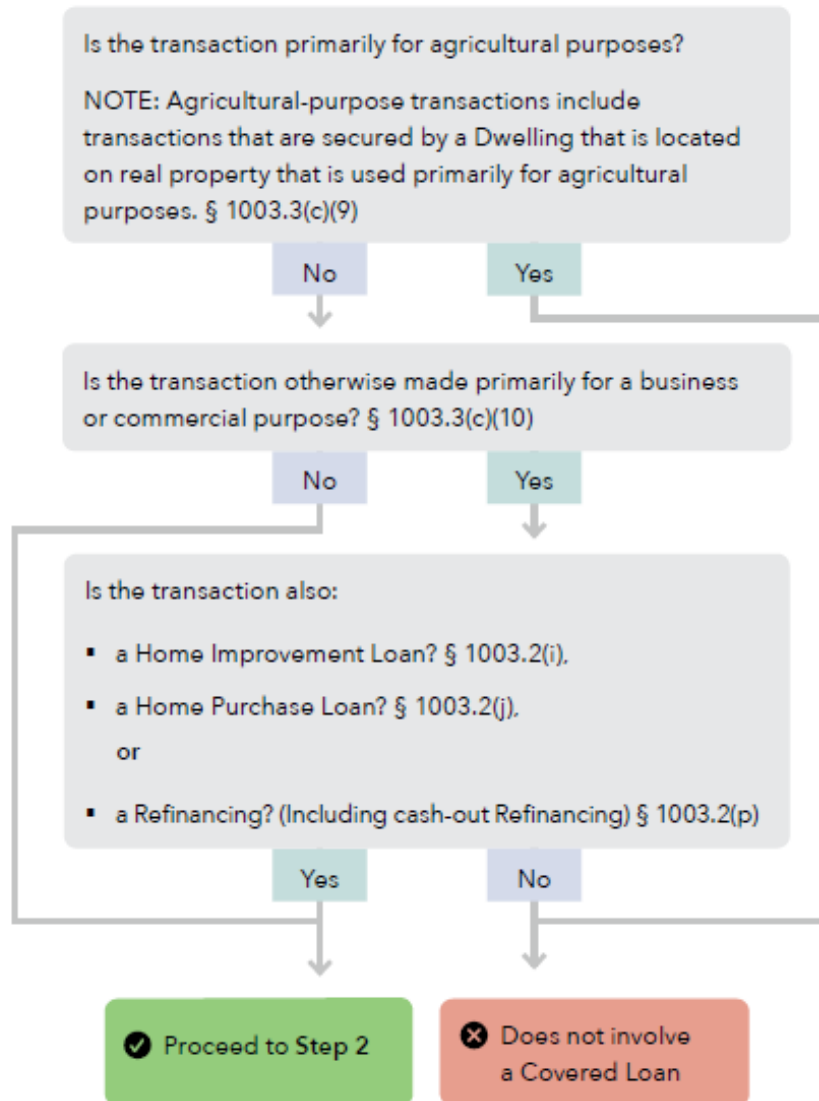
Is the transaction primarily for agricultural purposes?

NOTE: Agricultural-purpose transactions include transactions that are secured by a Dwelling that is located on real property that is used primarily for agricultural purposes. § 1003.3(c)(9)

No

Yes

Is the transaction otherwise made primarily for a business or commercial purpose? § 1003.3(c)(10)

No

Yes

Is the transaction also:

▪ a Home Improvement Loan? § 1003.2(i),

▪ a Home Purchase Loan? § 1003.2(j),

or

▪ a Refinancing? (Including cash-out Refinancing) § 1003.2(p)

Yes

No

Proceed to Step 2

Does not involve a Covered Loan